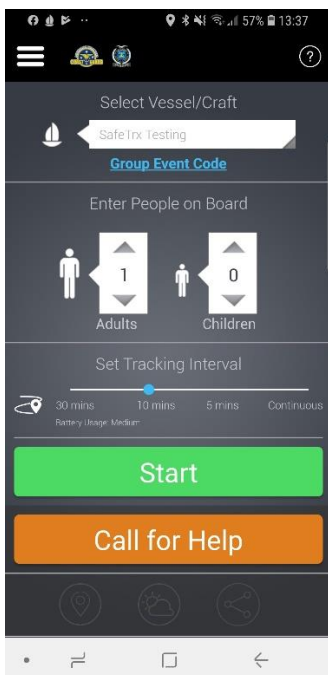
57% 13:37

?

Select Vessel/Craft

SafeTrx Testing

Group Event Code

Enter People on Board

1

Adults

0

Children

Set Tracking Interval

30 mins

10 mins

5 mins

Continuous

Battery Usage: Medium

Start

Call for Help